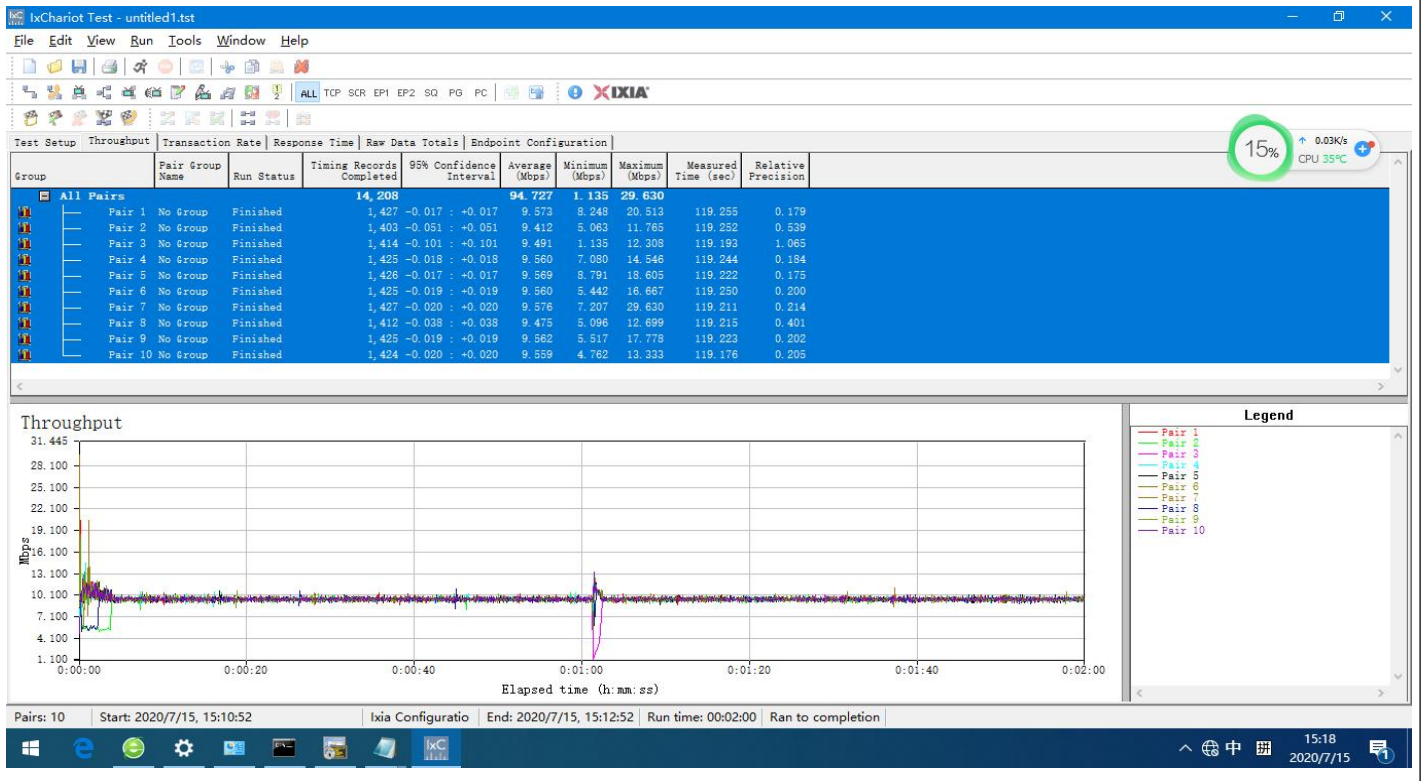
IxChariot Test - untitled1.tst

File Edit View Run Tools Window Help

ALL TCP SCR EP1 EP2 SQ PG PC IXIA

Test Setup | Throughput | Transaction Rate | Response Time | Raw Data Totals | Endpoint Configuration

15% ↑ 0.03K/s CPU 35°C

| Group | Pair Group Name | Run Status | Timing Records Completed | 95% Confidence Interval | Average (Mbps) | Minimum (Mbps) | Maximum (Mbps) | Measured Time (sec) | Relative Precision |
|---|---|---|---|---|---|---|---|---|---|
| All Pairs | | | 14,208 | | 94.727 | 1.135 | 29.630 | | |
| Pair 1 | No Group | Finished | 1,427 | -0.017 : +0.017 | 9.573 | 8.248 | 20.513 | 119.255 | 0.179 |
| Pair 2 | No Group | Finished | 1,403 | -0.051 : +0.051 | 9.412 | 5.063 | 11.765 | 119.252 | 0.539 |
| Pair 3 | No Group | Finished | 1,414 | -0.101 : +0.101 | 9.491 | 1.135 | 12.308 | 119.193 | 1.065 |
| Pair 4 | No Group | Finished | 1,425 | -0.018 : +0.018 | 9.560 | 7.080 | 14.546 | 119.244 | 0.184 |
| Pair 5 | No Group | Finished | 1,426 | -0.017 : +0.017 | 9.569 | 8.791 | 18.605 | 119.222 | 0.175 |
| Pair 6 | No Group | Finished | 1,425 | -0.019 : +0.019 | 9.560 | 5.442 | 16.667 | 119.250 | 0.200 |
| Pair 7 | No Group | Finished | 1,427 | -0.020 : +0.020 | 9.576 | 7.207 | 29.630 | 119.211 | 0.214 |
| Pair 8 | No Group | Finished | 1,412 | -0.038 : +0.038 | 9.475 | 5.096 | 12.699 | 119.215 | 0.401 |
| Pair 9 | No Group | Finished | 1,425 | -0.019 : +0.019 | 9.562 | 5.517 | 17.778 | 119.223 | 0.202 |
| Pair 10 | No Group | Finished | 1,424 | -0.020 : +0.020 | 9.559 | 4.762 | 13.333 | 119.176 | 0.205 |

Throughput
31.445
28.100
25.100
22.100
19.100
16.100
13.100
10.100
7.100
4.100
1.100
Mbps
0:00:00 0:00:20 0:00:40 0:01:00 0:01:20 0:01:40 0:02:00
Elapsed time (h:mm:ss)

Legend
Pair 1
Pair 2
Pair 3
Pair 4
Pair 5
Pair 6
Pair 7
Pair 8
Pair 9
Pair 10

Pairs: 10 | Start: 2020/7/15, 15:10:52 | Ixia Configuratio | End: 2020/7/15, 15:12:52 | Run time: 00:02:00 | Ran to completion

中 15:18 2020/7/15